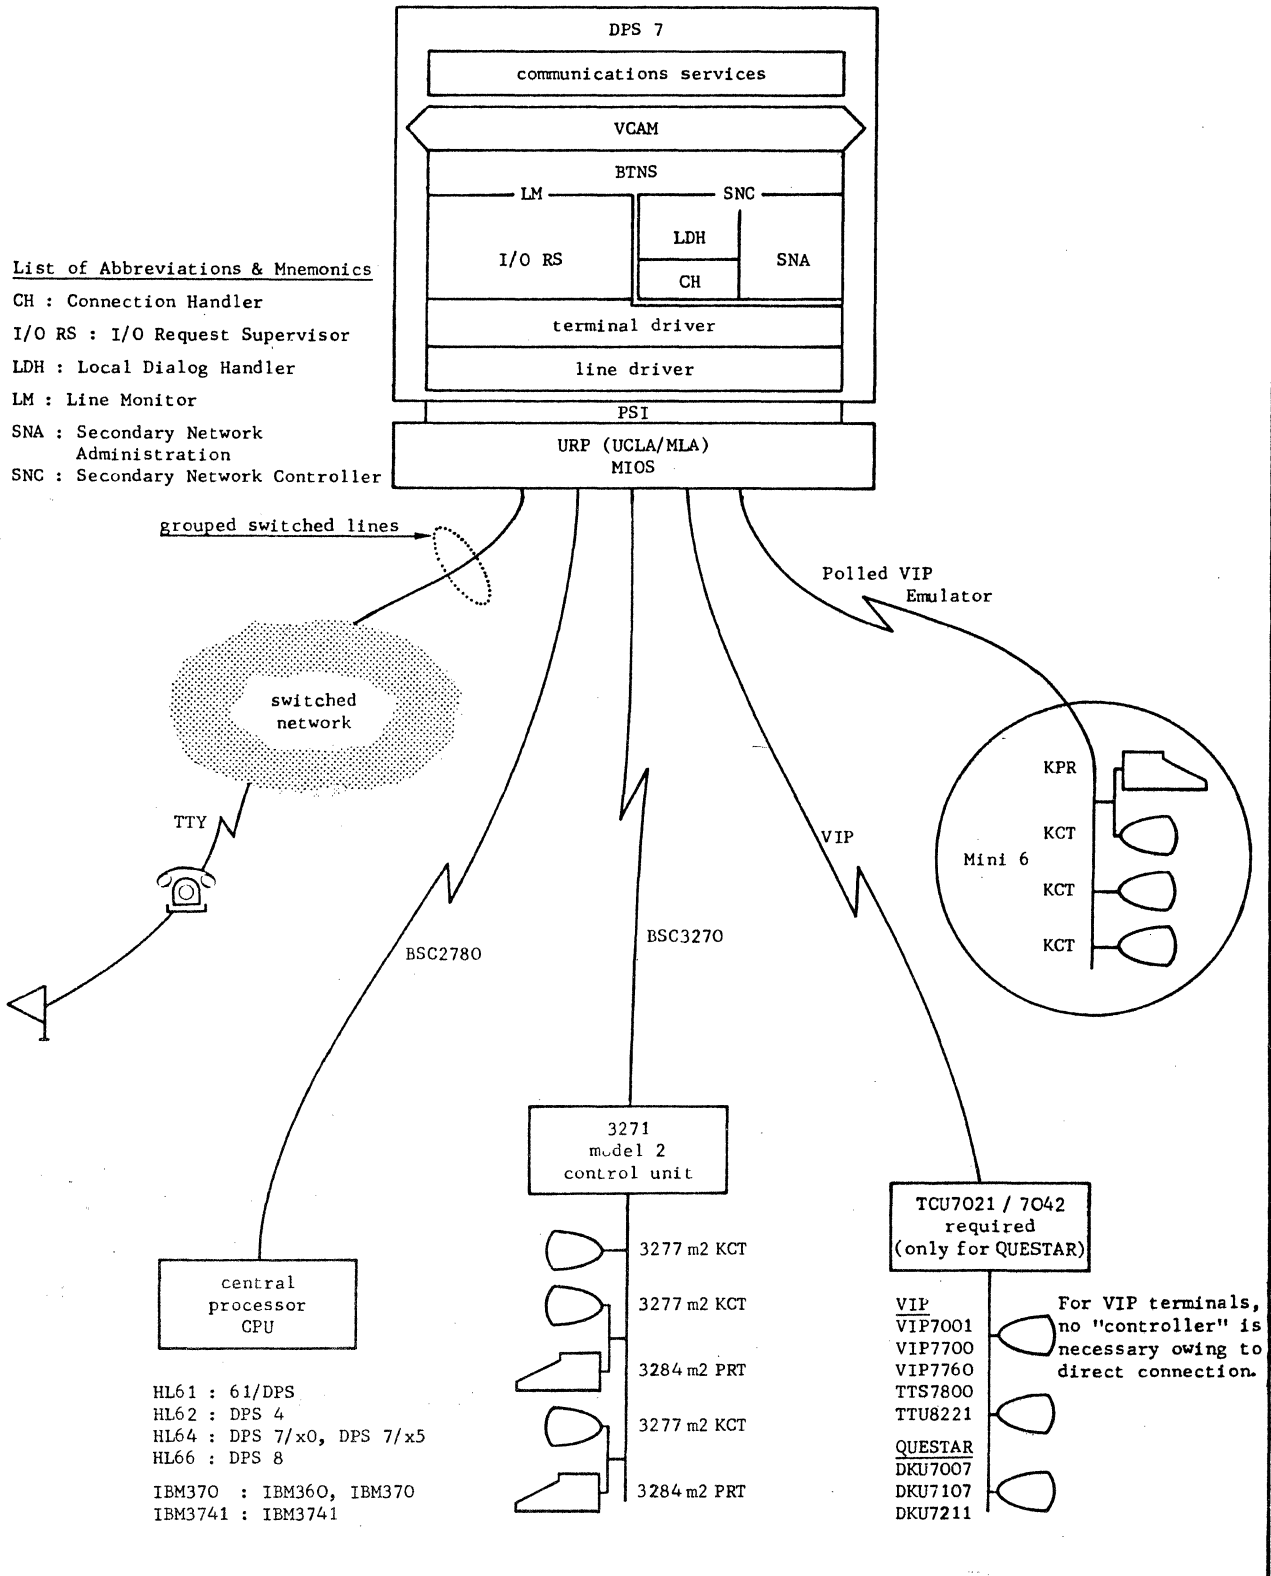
DPS 7

communications services

VCAM

BTNS

LM

SNC

I/O RS

LDH

CH

SNA

terminal driver

line driver

PSI

URP (UCLA/MLA)
MIOS

List of Abbreviations & Mnemonics
CH : Connection Handler
I/O RS : I/O Request Supervisor
LDH : Local Dialog Handler
LM : Line Monitor
SNA : Secondary Network Administration
SNC : Secondary Network Controller

grouped switched lines

Polled VIP Emulator

switched network

TTY

KPR

KCT

Mini 6

KCT

KCT

VIP

BSC2780

BSC3270

3271
model 2
control unit

TCU7021 / 7042
required
(only for QUESTAR)

central processor CPU

3277 m2 KCT

3277 m2 KCT

3284 m2 PRT

3277 m2 KCT

3284 m2 PRT

VIP
VIP7001
VIP7700
VIP7760
TTS7800
TTU8221

QUESTAR
DKU7007
DKU7107
DKU7211

For VIP terminals, no "controller" is necessary owing to direct connection.

HL61 : 61/DPS
HL62 : DPS 4
HL64 : DPS 7/x0, DPS 7/x5
HL66 : DPS 8

IBM370 : IBM360, IBM370
IBM3741 : IBM3741